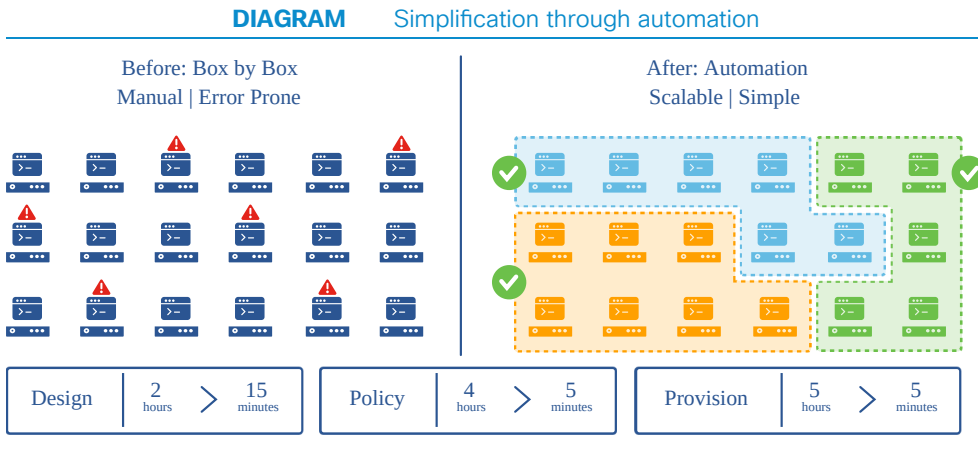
DIAGRAM Simplification through automation

Before: Box by Box
Manual | Error Prone

After: Automation
Scalable | Simple

| Design | 2 hours | 15 minutes |
|---|---|---|

| Policy | 4 hours | 5 minutes |
|---|---|---|

| Provision | 5 hours | 5 minutes |
|---|---|---|